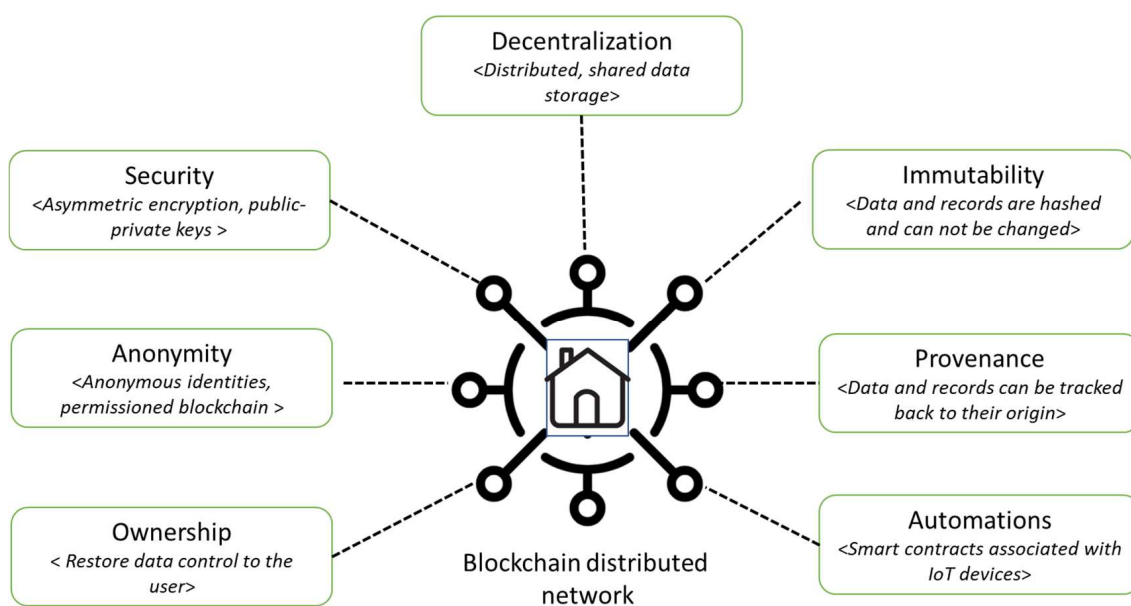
Decentralization
<Distributed, shared data storage>

Security
<Asymmetric encryption, public-private keys >

Immutability
<Data and records are hashed and can not be changed>

Anonymity
<Anonymous identities, permissioned blockchain >

Provenance
<Data and records can be tracked back to their origin>

Ownership
< Restore data control to the user>

Blockchain distributed network

Automations
<Smart contracts associated with IoT devices>